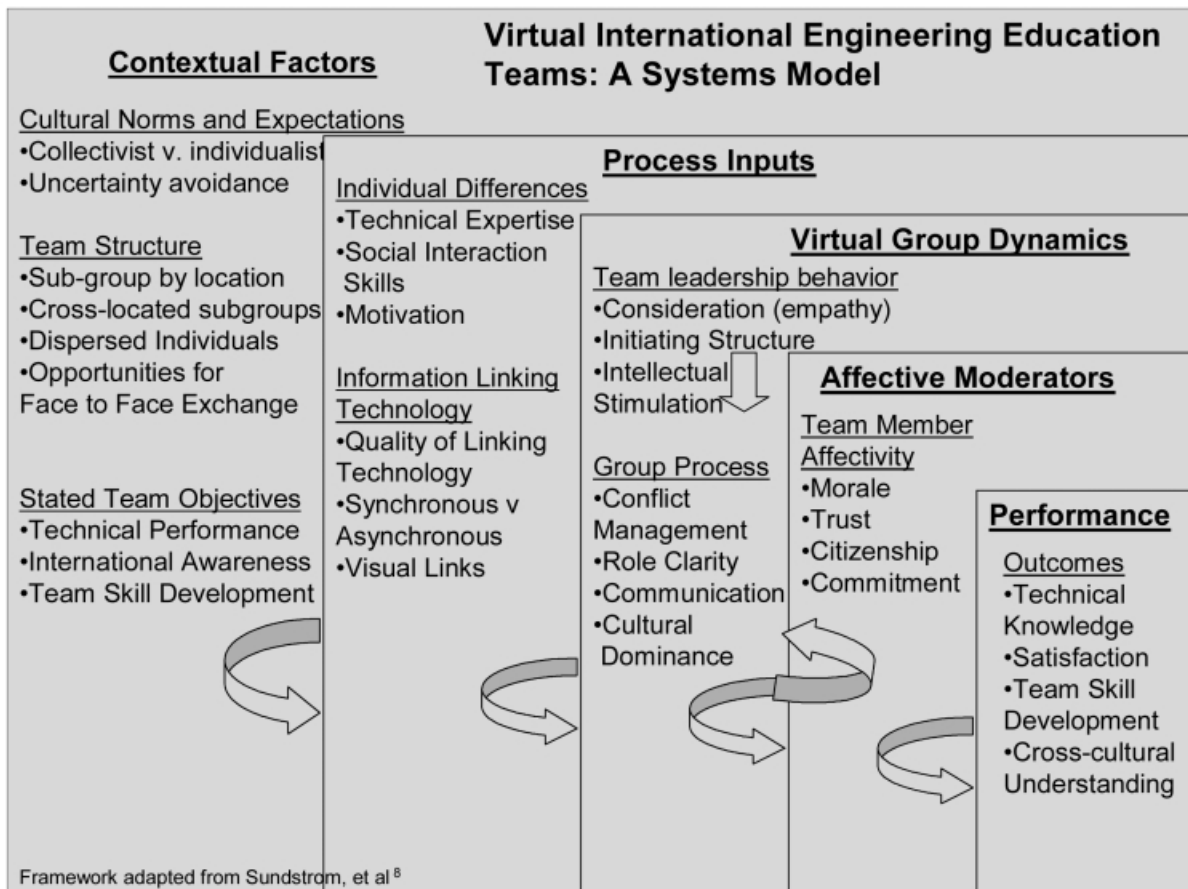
Contextual Factors

Virtual International Engineering Education Teams: A Systems Model

Cultural Norms and Expectations
•Collectivist v. individualist
•Uncertainty avoidance

Team Structure
•Sub-group by location
•Cross-located subgroups
•Dispersed Individuals
•Opportunities for Face to Face Exchange

Stated Team Objectives
•Technical Performance
•International Awareness
•Team Skill Development

Process Inputs

Individual Differences
•Technical Expertise
•Social Interaction Skills
•Motivation

Information Linking Technology
•Quality of Linking Technology
•Synchronous v Asynchronous
•Visual Links

Virtual Group Dynamics

Team leadership behavior
•Consideration (empathy)
•Initiating Structure
•Intellectual Stimulation

Group Process
•Conflict Management
•Role Clarity
•Communication
•Cultural Dominance

Affective Moderators

Team Member Affectivity
•Morale
•Trust
•Citizenship
•Commitment

Performance

Outcomes
•Technical Knowledge
•Satisfaction
•Team Skill Development
•Cross-cultural Understanding

Framework adapted from Sundstrom, et al $^{8}$